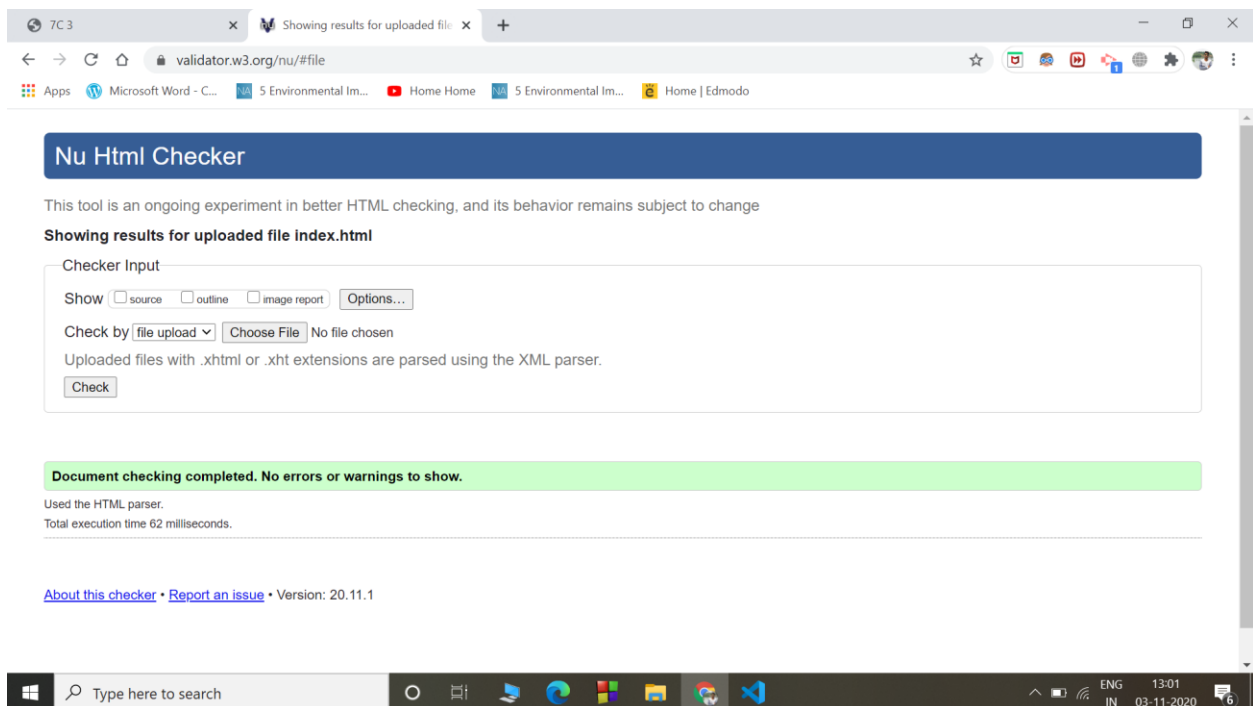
7C 3
Showing results for uploaded file
validator.w3.org/nu/#file
Apps Microsoft Word - C... 5 Environmental Im... Home Home 5 Environmental Im... Home | Edmodo

Nu Html Checker

This tool is an ongoing experiment in better HTML checking, and its behavior remains subject to change

Showing results for uploaded file index.html

Checker Input

Show source outline image report Options...

Check by file upload Choose File No file chosen

Uploaded files with .xhtml or .xht extensions are parsed using the XML parser.

Check

Document checking completed. No errors or warnings to show.

Used the HTML parser.
Total execution time 62 milliseconds.

About this checker • Report an issue • Version: 20.11.1

Type here to search
ENG IN 13:01 03-11-2020 6